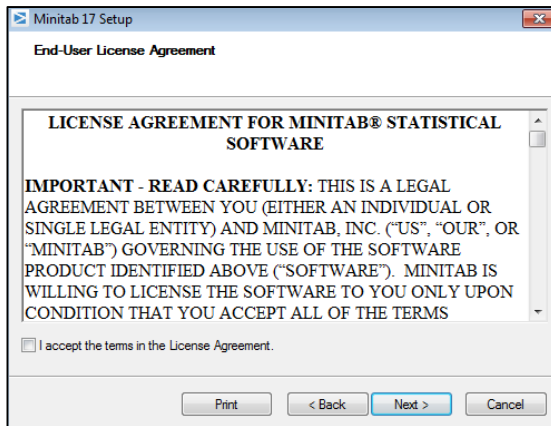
Minitab 17 Setup

End-User License Agreement

LICENSE AGREEMENT FOR MINITAB® STATISTICAL SOFTWARE

IMPORTANT - READ CAREFULLY: THIS IS A LEGAL AGREEMENT BETWEEN YOU (EITHER AN INDIVIDUAL OR SINGLE LEGAL ENTITY) AND MINITAB, INC. ("US", "OUR", OR "MINITAB") GOVERNING THE USE OF THE SOFTWARE PRODUCT IDENTIFIED ABOVE ("SOFTWARE"). MINITAB IS WILLING TO LICENSE THE SOFTWARE TO YOU ONLY UPON CONDITION THAT YOU ACCEPT ALL OF THE TERMS

I accept the terms in the License Agreement.

Print

< Back

Next >

Cancel